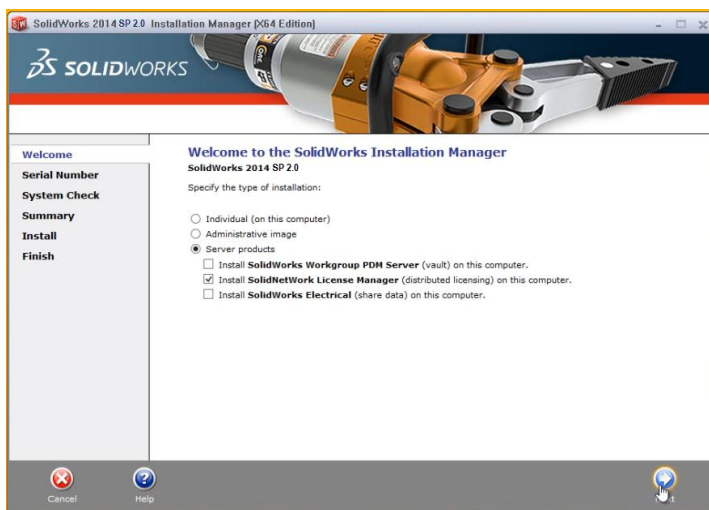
SolidWorks 2014 SP 2.0 Installation Manager (X64 Edition)

SOLIDWORKS

Welcome
Serial Number
System Check
Summary
Install
Finish

Welcome to the SolidWorks Installation Manager
SolidWorks 2014 SP 2.0

Specify the type of installation:

Individual (on this computer)
Administrative image
Server products
Install **SolidWorks Workgroup PDM Server** (vault) on this computer.
Install **SolidNetWork License Manager** (distributed licensing) on this computer.
Install **SolidWorks Electrical** (share data) on this computer.

Cancel
Help
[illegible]t